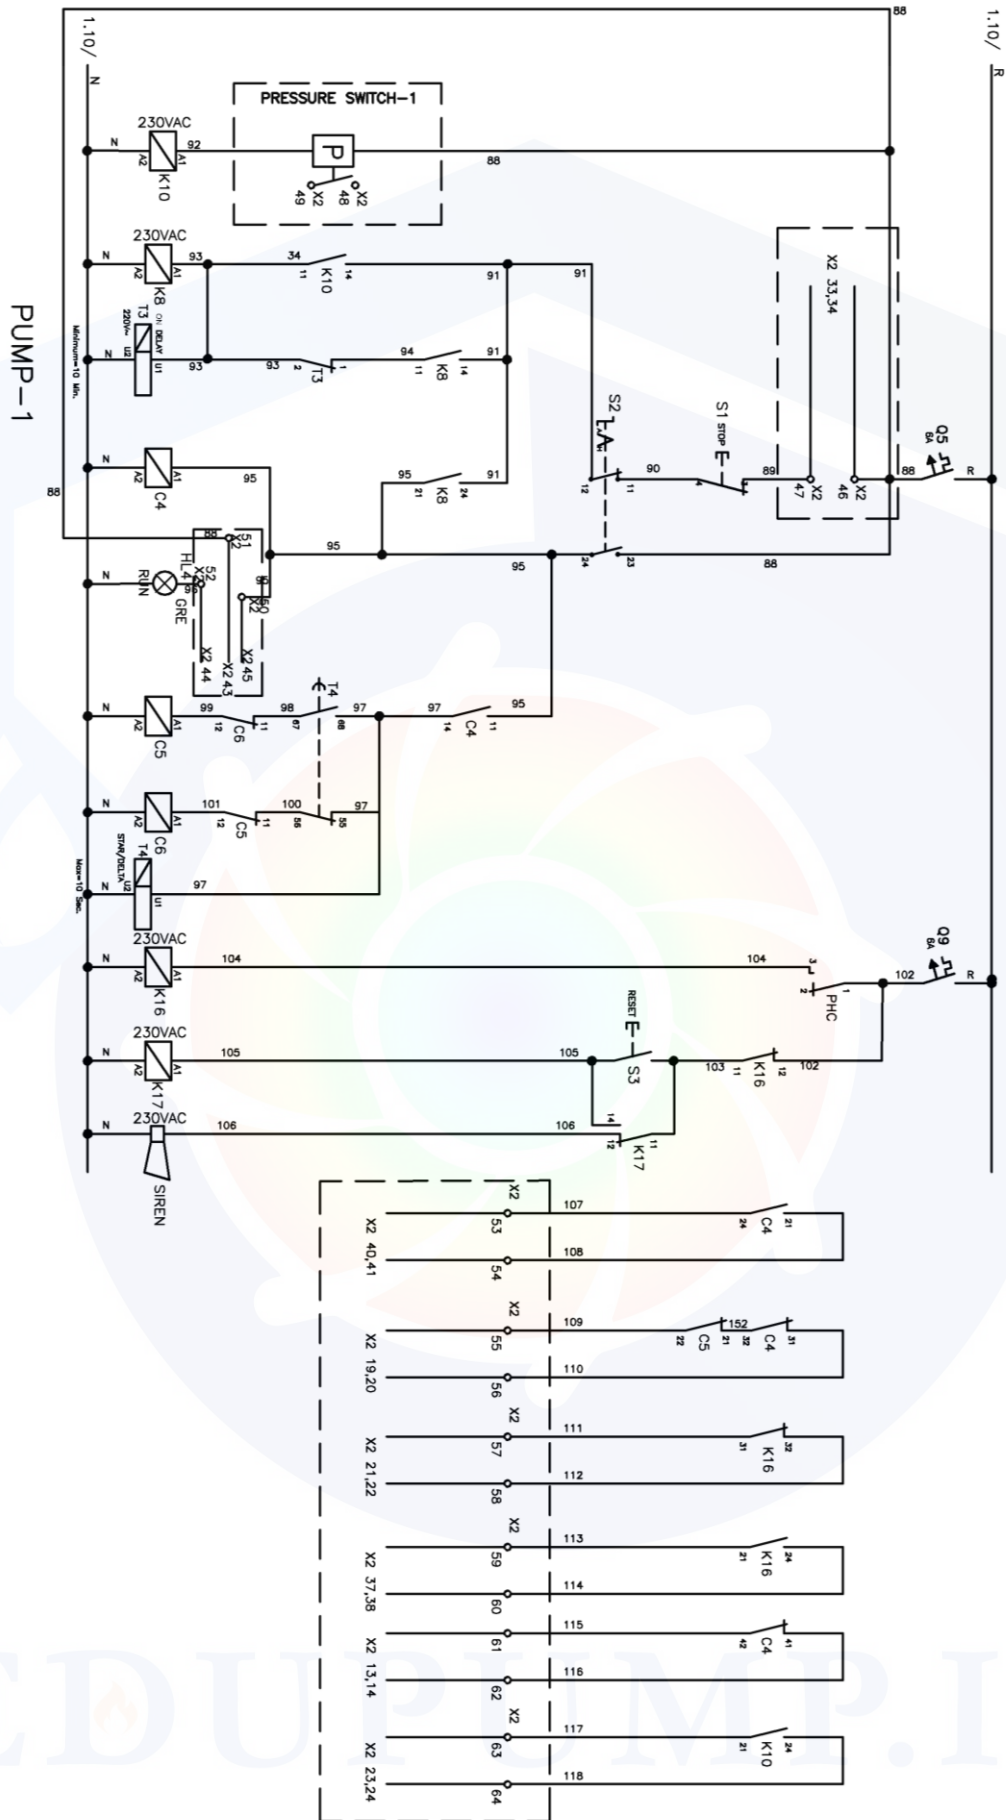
1.10/ N

1.10/ R

88

PUMP-1

PRESSURE SWITCH-1

P

230VAC
N A2 A1 92
K10
X2 49 X2 48
88

230VAC
N A2 A1 93
K8
34 11 K10 14
91 91

T3 ON DELAY 220V~ U2 U1
Minimum=10 Min.
N 93 93 2 T3 1
94 11 K8 14 91

X2 33,34

S2 L.A.
S1 STOP
Q5 6A

N A2 A1 C4 95
95 21 K8 24 91
12 11 90 4 3 89 X2 47 X2 46 88 R

88
88 51 X2
N RUN HL4 52 X2 GRE
95
50 X2
X2 44 X2 43 X2 45
95 24 23 88

N A2 A1 C5 99 12 C6 11
98 67 T4 68 97
97 14 C4 11 95

N A2 A1 C6 101 12 C5 11
100 56 55 97

T4 STAR/DELTA U2 U1
Max=10 Sec.
N 97

230VAC
N A2 A1 K16 104
104 3 2 1 PHC
102 Q9 6A R

230VAC
N A2 A1 K17 105
RESET
105 S3
103 11 K16 12 102
14

230VAC
N 106 SIREN
106 12 11 K17

X2 40,41
X2 53 107 24 C4 21
54 108

X2 19,20
X2 55 109 22 C5 21 152 32 C4 31
56 110

X2 21,22
X2 57 111 31 K16 32
58 112

X2 37,38
X2 59 113 21 K16 24
60 114

X2 13,14
61 115 42 C4 41
62 116

X2 23,24
X2 63 117 21 K10 24
64 118